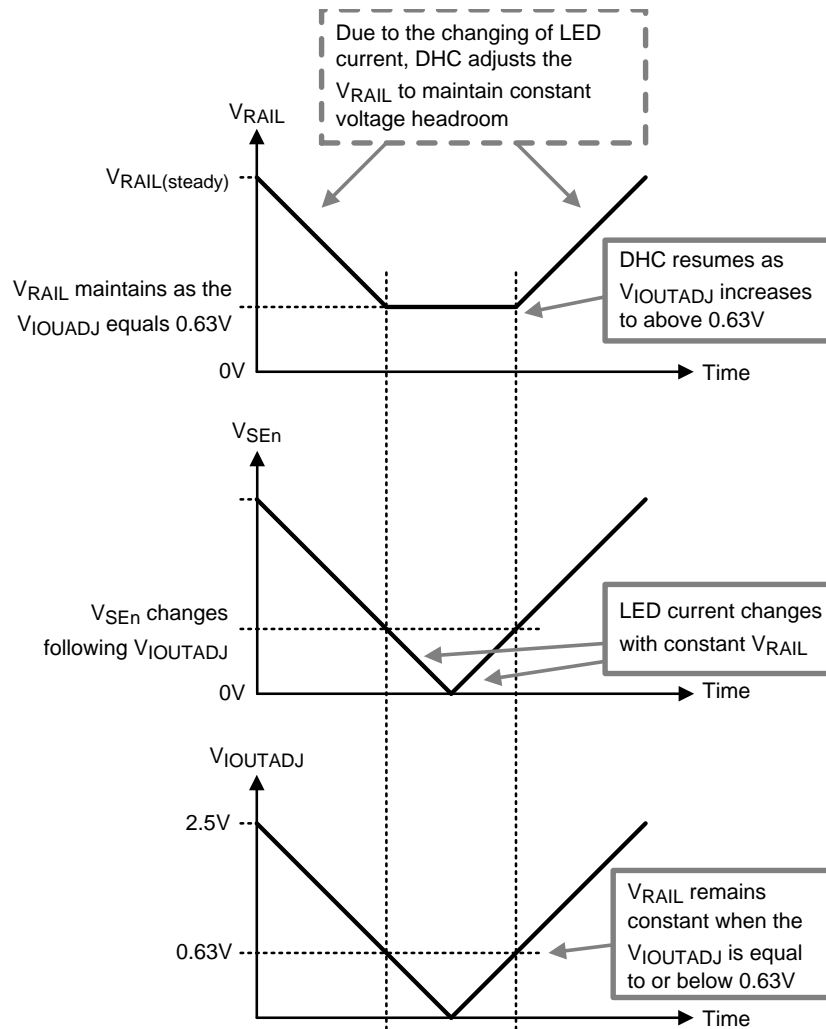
Due to the changing of LED current, DHC adjusts the $V_{RAIL}$ to maintain constant voltage headroom

$V_{RAIL}$

$V_{RAIL(steady)}$

DHC resumes as $V_{IOUTADJ}$ increases to above 0.63V

$V_{RAIL}$ maintains as the $V_{IOUADJ}$ equals 0.63V

0V

Time

$V_{SEn}$

$V_{SEn}$ changes following $V_{IOUTADJ}$

LED current changes with constant $V_{RAIL}$

0V

Time

$V_{IOUTADJ}$

2.5V

$V_{RAIL}$ remains constant when the $V_{IOUTADJ}$ is equal to or below 0.63V

0.63V

Time